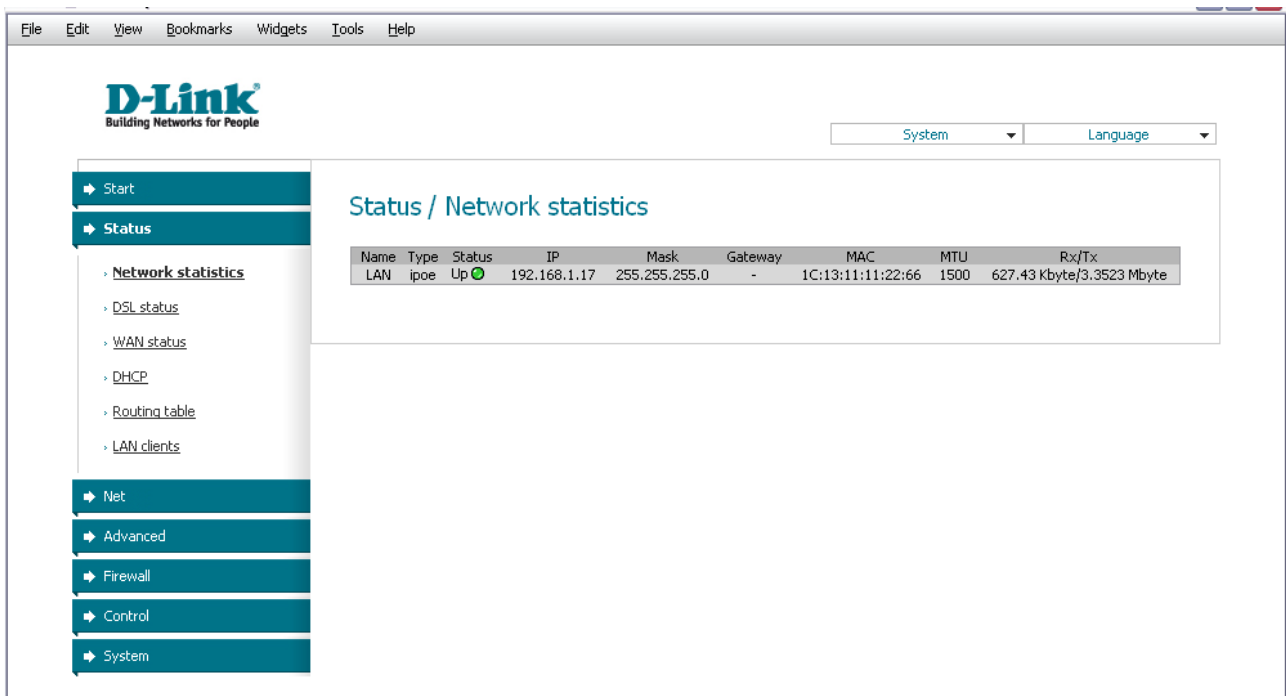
File Edit View Bookmarks Widgets Tools Help

D-Link
Building Networks for People

System
Language

Start
Status
› Network statistics
› DSL status
› WAN status
› DHCP
› Routing table
› LAN clients
Net
Advanced
Firewall
Control
System

Status / Network statistics

| Name | Type | Status | IP | Mask | Gateway | MAC | MTU | Rx/Tx |
|---|---|---|---|---|---|---|---|---|
| LAN | ipoe | Up | 192.168.1.17 | 255.255.255.0 | - | 1C:13:11:11:22:66 | 1500 | 627.43 Kbyte/3.3523 Mbyte |